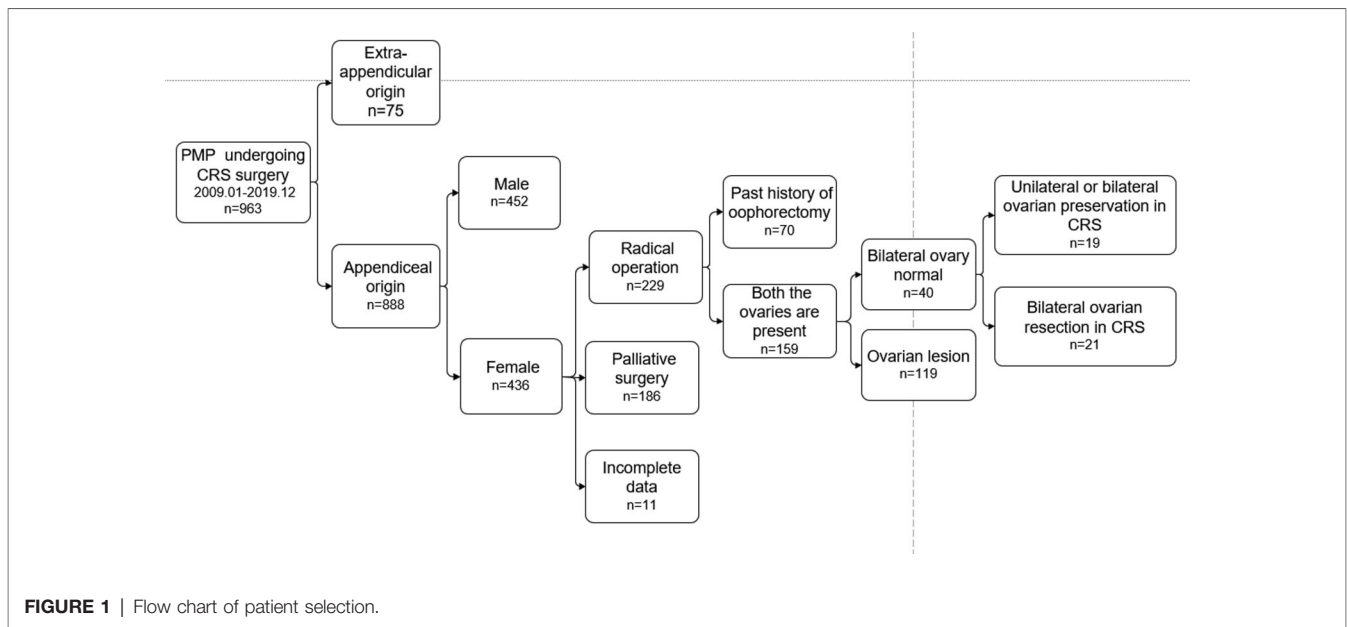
PMP undergoing CRS surgery
2009.01-2019.12
n=963

Extra-appendicular origin
n=75

Appendiceal origin
n=888

Male
n=452

Female
n=436

Radical operation
n=229

Palliative surgery
n=186

Incomplete data
n=11

Past history of oophorectomy
n=70

Both the ovaries are present
n=159

Bilateral ovary normal
n=40

Ovarian lesion
n=119

Unilateral or bilateral ovarian preservation in CRS
n=19

Bilateral ovarian resection in CRS
n=21

FIGURE 1 | Flow chart of patient selection.